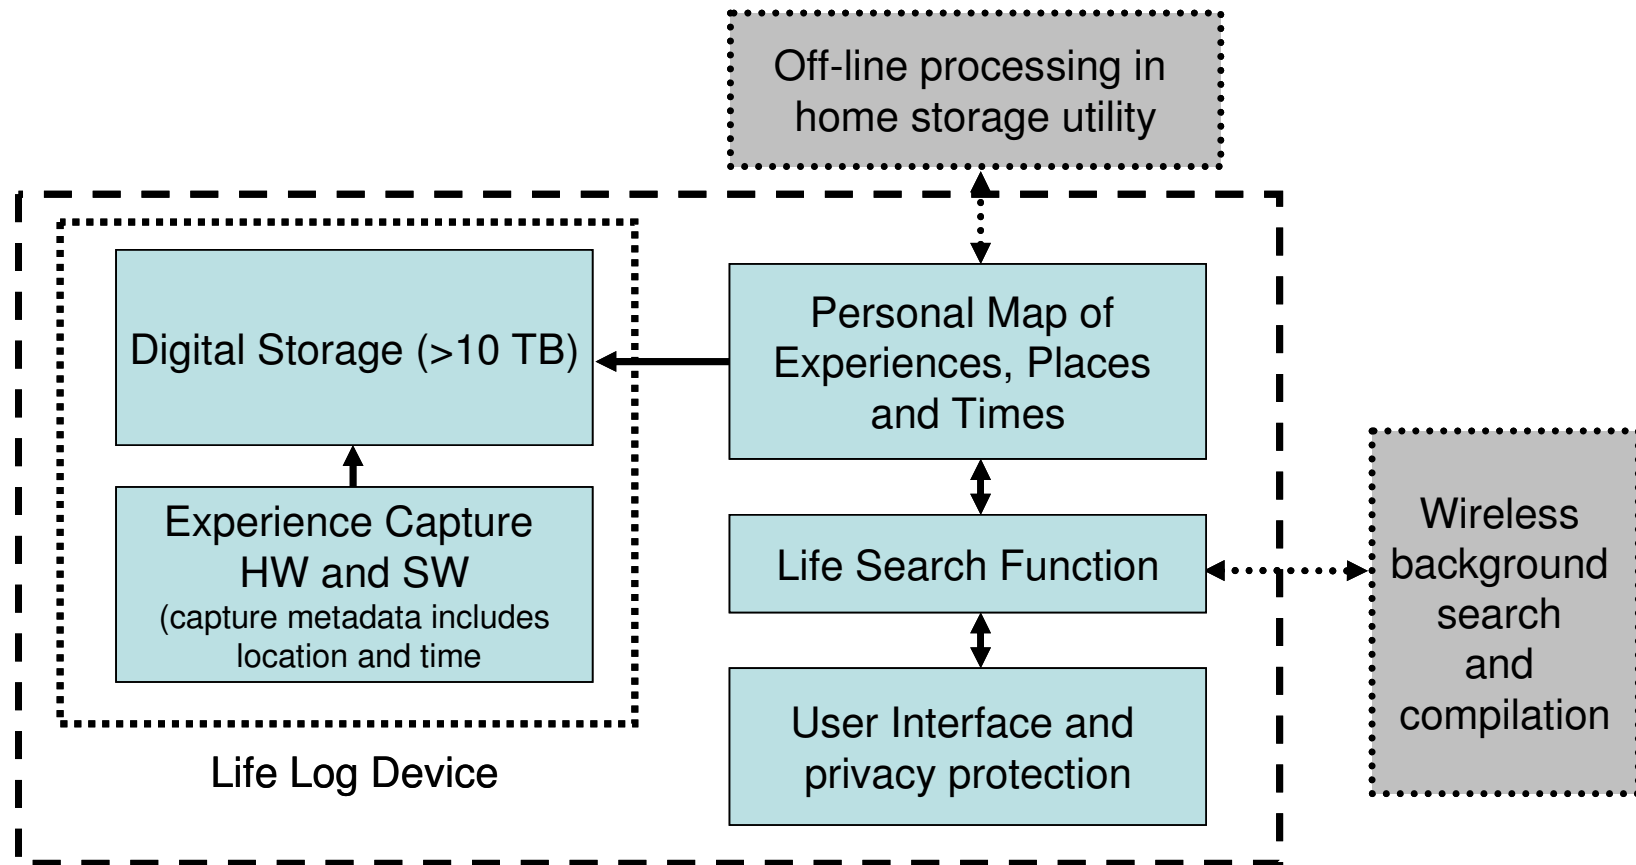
Off-line processing in home storage utility

Digital Storage (>10 TB)

Personal Map of Experiences, Places and Times

Experience Capture HW and SW (capture metadata includes location and time

Life Search Function

Wireless background search and compilation

User Interface and privacy protection

Life Log Device